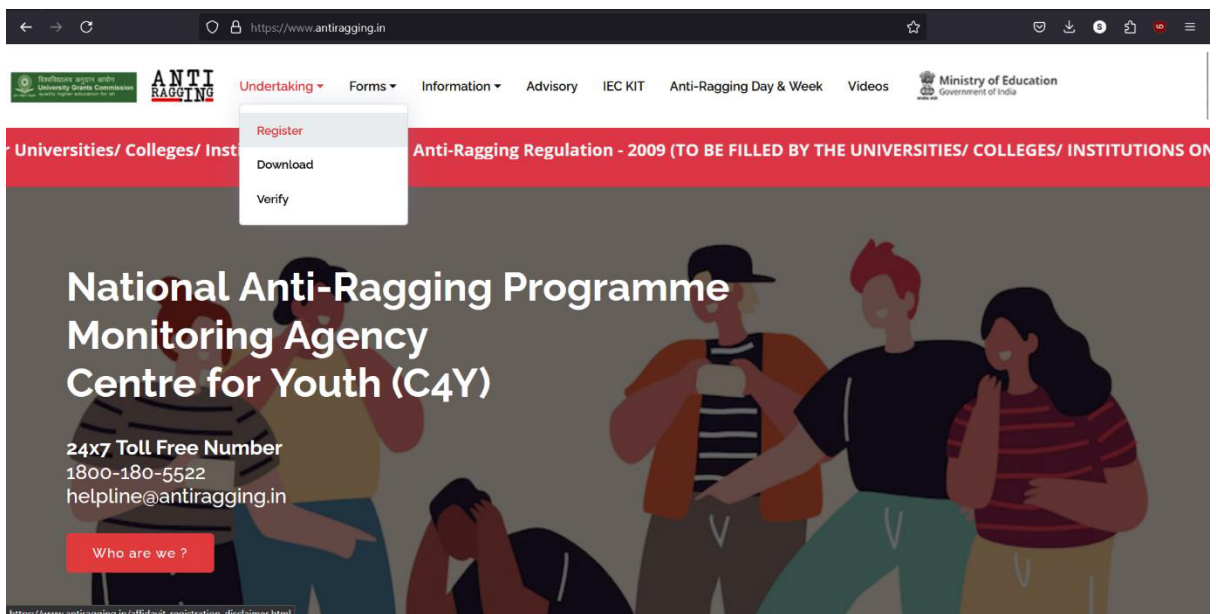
https://www.antiragging.in

विश्वविद्यालय अनुदान आयोग
University Grants Commission
quality higher education for all

ANTI RAGGING

Undertaking ▾ Forms ▾ Information ▾ Advisory IEC KIT Anti-Ragging Day & Week Videos

Ministry of Education
Government of India

Register
Download
Verify

r Universities/ Colleges/ Insti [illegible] Anti-Ragging Regulation - 2009 (TO BE FILLED BY THE UNIVERSITIES/ COLLEGES/ INSTITUTIONS ON

National Anti-Ragging Programme Monitoring Agency
Centre for Youth (C4Y)

24x7 Toll Free Number
1800-180-5522
helpline@antiragging.in

Who are we ?

https://www.antiragging.in/affidavit_registration_disclaimer.html